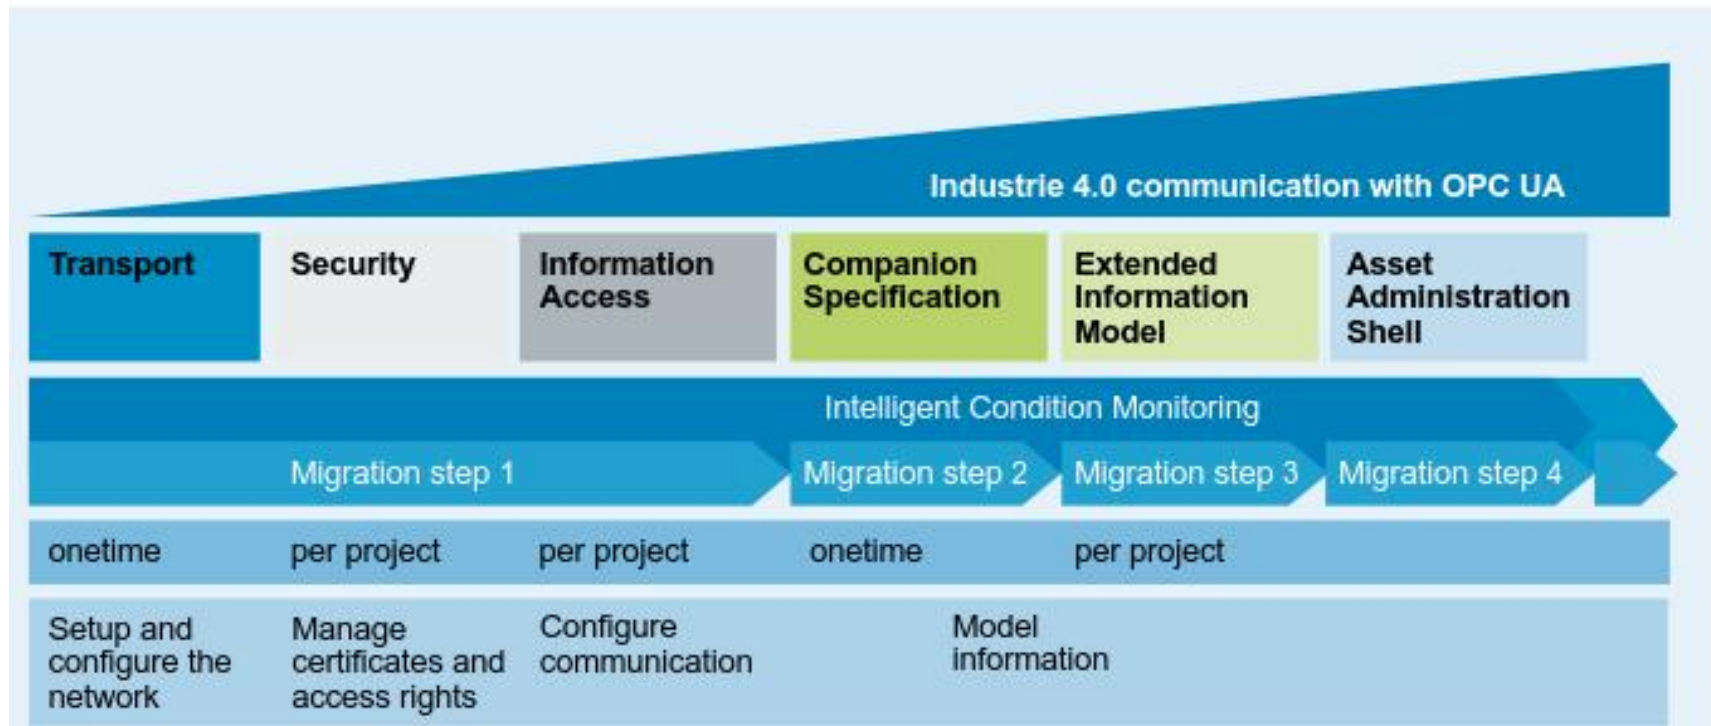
Industrie 4.0 communication with OPC UA

Transport

Security

Information Access

Companion Specification

Extended Information Model

Asset Administration Shell

Intelligent Condition Monitoring

Migration step 1

Migration step 2

Migration step 3

Migration step 4

onetime

per project

per project

onetime

per project

Setup and configure the network

Manage certificates and access rights

Configure communication

Model information